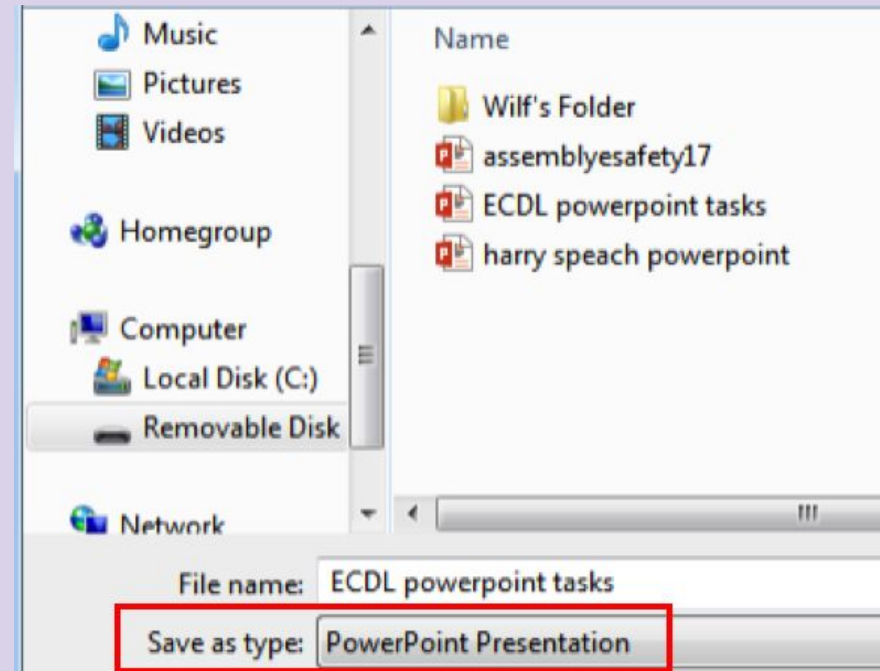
Music
Pictures
Videos

Homegroup

Computer
Local Disk (C:)
Removable Disk

Network

Name
Wilf's Folder
assemblyesafety17
ECDL powerpoint tasks
harry speach powerpoint

File name: ECDL powerpoint tasks
Save as type: PowerPoint Presentation